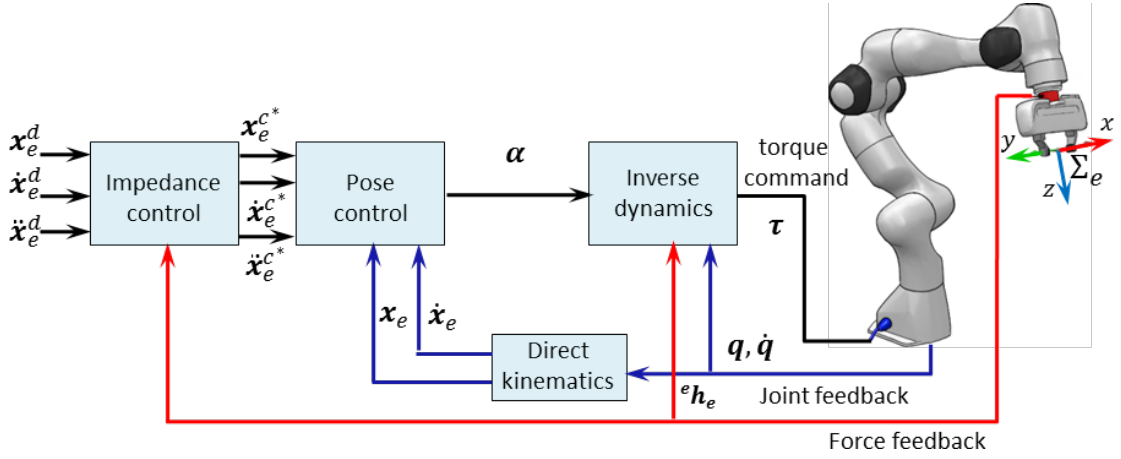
$\boldsymbol{x}_e^d$
$\dot{\boldsymbol{x}}_e^d$
$\ddot{\boldsymbol{x}}_e^d$

Impedance control

$\boldsymbol{x}_e^{c^*}$
$\dot{\boldsymbol{x}}_e^{c^*}$
$\ddot{\boldsymbol{x}}_e^{c^*}$

Pose control

$\boldsymbol{\alpha}$

Inverse dynamics

torque command

$\boldsymbol{\tau}$

$y$ $x$ $z$ $\Sigma_e$

$\boldsymbol{x}_e$ $\dot{\boldsymbol{x}}_e$

Direct kinematics

$\boldsymbol{q}, \dot{\boldsymbol{q}}$

${}^e\boldsymbol{h}_e$

Joint feedback

Force feedback